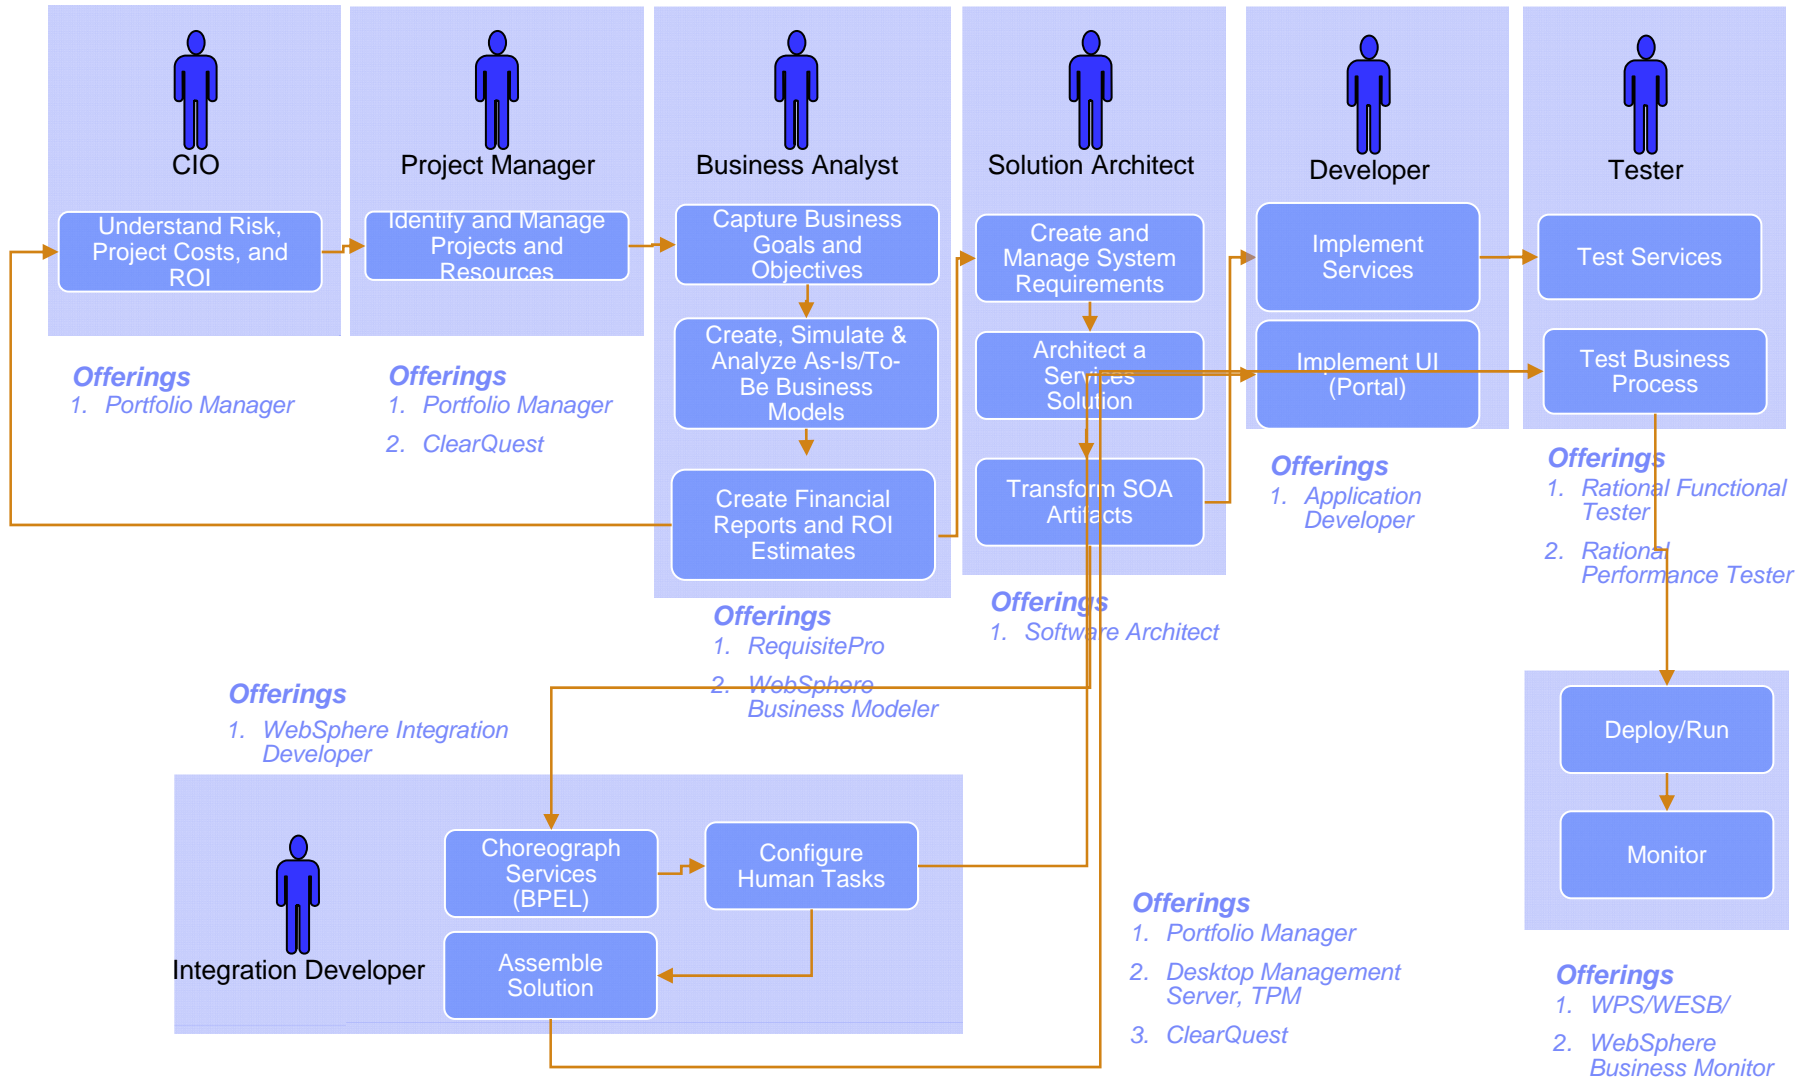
CIO

Understand Risk, Project Costs, and ROI

Offerings
1. Portfolio Manager

Project Manager

Identify and Manage Projects and Resources

Offerings
1. Portfolio Manager
2. ClearQuest

Business Analyst

Capture Business Goals and Objectives

Create, Simulate & Analyze As-Is/To-Be Business Models

Create Financial Reports and ROI Estimates

Offerings
1. RequisitePro
2. WebSphere Business Modeler

Solution Architect

Create and Manage System Requirements

Architect a Services Solution

Transform SOA Artifacts

Offerings
1. Software Architect

Developer

Implement Services

Implement UI (Portal)

Offerings
1. Application Developer

Tester

Test Services

Test Business Process

Offerings
1. Rational Functional Tester
2. Rational Performance Tester

Offerings
1. WebSphere Integration Developer

Integration Developer

Choreograph Services (BPEL)

Configure Human Tasks

Assemble Solution

Offerings
1. Portfolio Manager
2. Desktop Management Server, TPM
3. ClearQuest

Deploy/Run

Monitor

Offerings
1. WPS/WESB/
2. WebSphere Business Monitor